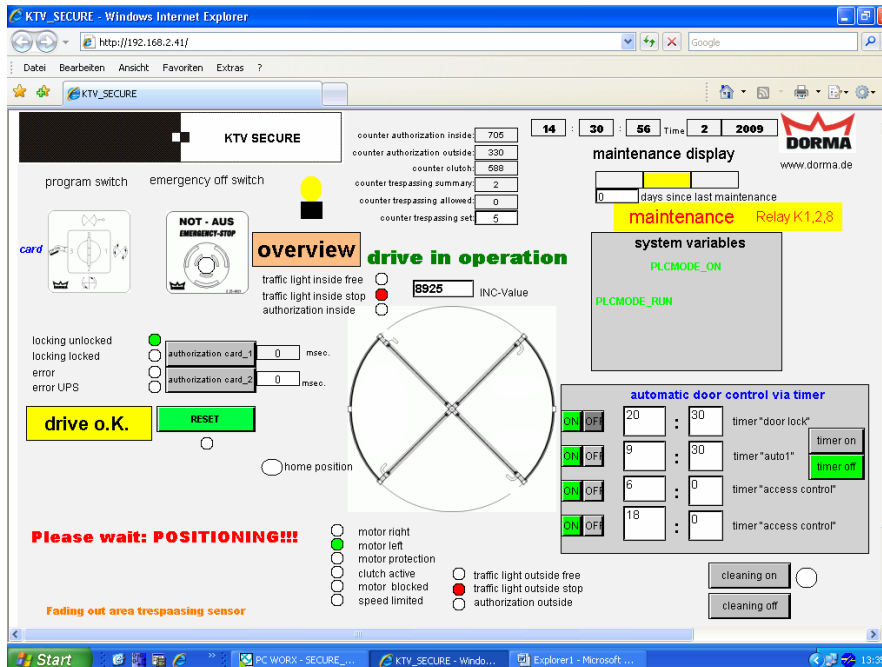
KTV_SECURE - Windows Internet Explorer

http://192.168.2.41/

Google

Datei Bearbeiten Ansicht Favoriten Extras ?

KTV_SECURE

KTV SECURE

counter authorization inside 705
counter authorization outside 330
counter clutch 588
counter trespassing summary 2
counter trespassing allowed 0
counter trespassing set 5

14 : 30 : 56 Time 2 2009

DORMA
www.dorma.de

maintenance display

0 days since last maintenance

maintenance Relay K1,2,8

program switch emergency off switch

card

NOT - AUS
EMERGENCY-STOP

overview

drive in operation

traffic light inside free
traffic light inside stop
authorization inside

8925 INC-Value

system variables

PLCMODE_ON

PLCMODE_RUN

locking unlocked
locking locked
error
error UPS

authorization card_1 0 msec.
authorization card_2 0 msec.

drive o.K.

RESET

home position

automatic door control via timer

ON OFF 20 : 30 timer "door lock"
ON OFF 9 : 30 timer "auto1"
ON OFF 6 : 0 timer "access control"
ON OFF 18 : 0 timer "access control"

timer on
timer off

Please wait: POSITIONING!!!

motor right
motor left
motor protection
clutch active
motor blocked
speed limited

traffic light outside free
traffic light outside stop
authorization outside

cleaning on
cleaning off

Fading out area trespaasing sensor

Start

PC WORX - SECURE_...
KTV_SECURE - Windo...
Explorer1 - Microsoft ...
13:3